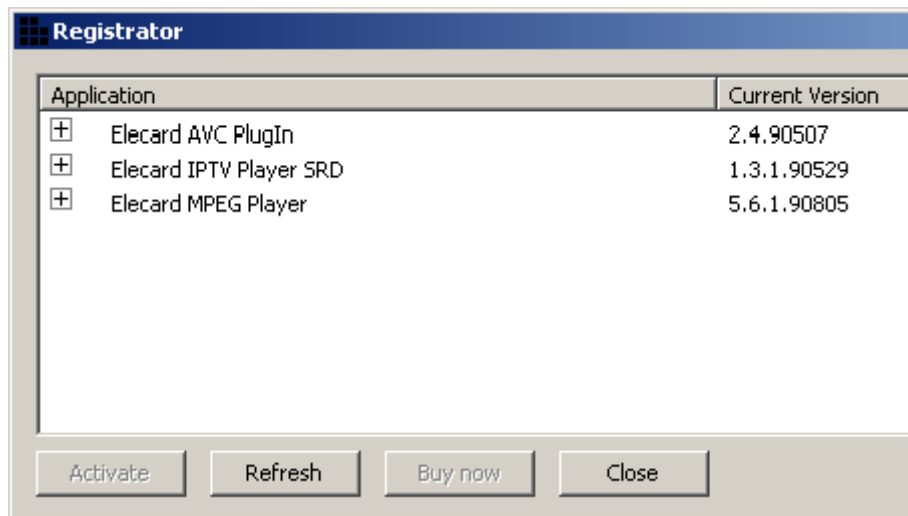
Registrator

| Application | Current Version |
|---|---|
| Elecard AVC PlugIn | 2.4.90507 |
| Elecard IPTV Player SRD | 1.3.1.90529 |
| Elecard MPEG Player | 5.6.1.90805 |

Activate Refresh Buy now Close